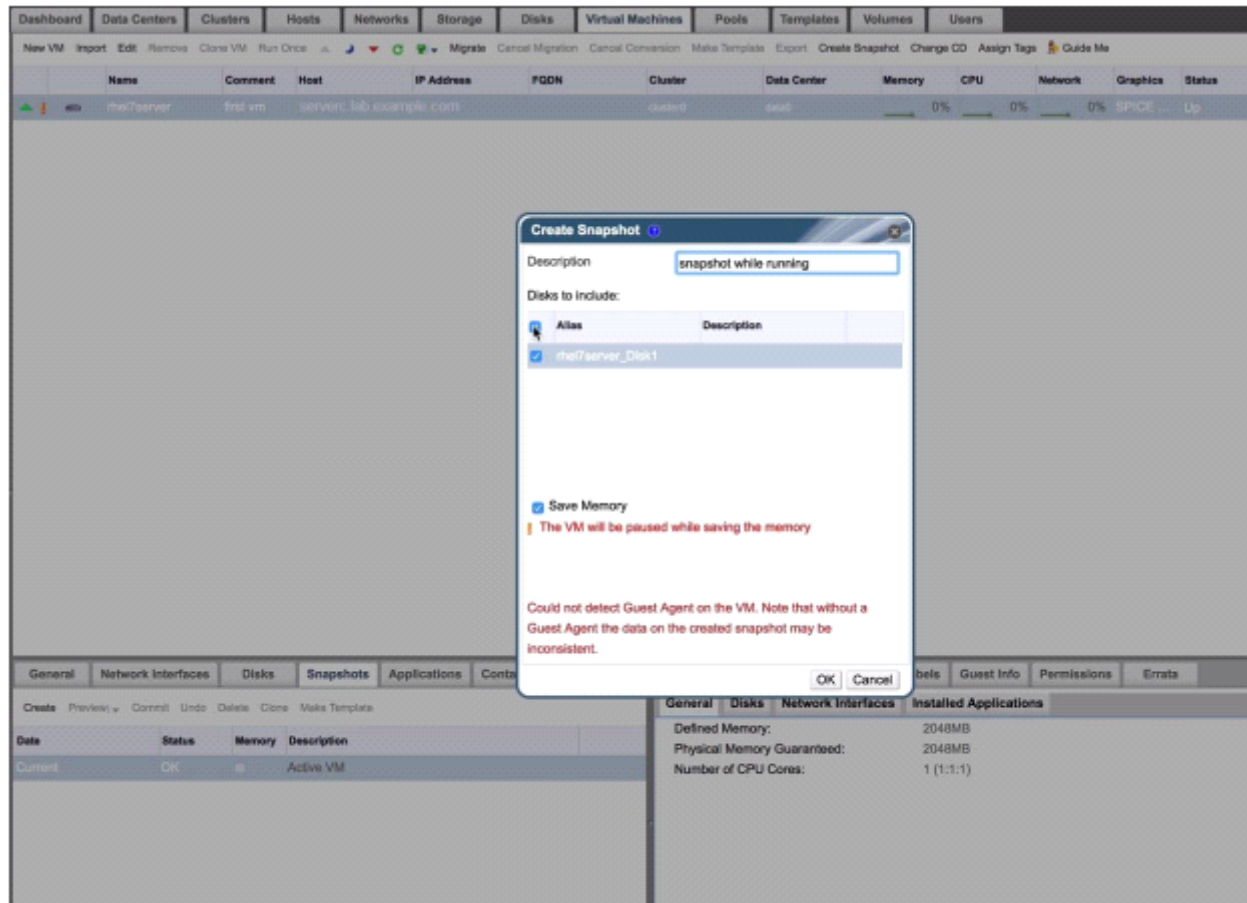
Dashboard | Data Centers | Clusters | Hosts | Networks | Storage | Disks | Virtual Machines | Pools | Templates | Volumes | Users

New VM Import Edit Remove Clone VM Run Once Migrate Cancel Migration Cancel Conversion Make Template Export Create Snapshot Change CD Assign Tags Guide Me

| | | Name | Comment | Host | IP Address | FQDN | Cluster | Data Center | Memory | CPU | Network | Graphics | Status |
|---|---|---|---|---|---|---|---|---|---|---|---|---|---|
| | | rhel7server | first vm | serverc.lab.example.com | | | cluster0 | local | 0% | 0% | 0% | SPICE ... | Up |

Create Snapshot

Description snapshot while running

Disks to include:

| | Alias | Description |
|---|---|---|
| | rhel7server_Disk1 | |

Save Memory

! The VM will be paused while saving the memory

Could not detect Guest Agent on the VM. Note that without a Guest Agent the data on the created snapshot may be inconsistent.

OK Cancel

General | Network Interfaces | Disks | Snapshots | Applications | Conta | bels | Guest Info | Permissions | Errata

Create Preview Commit Undo Delete Clone Make Template

| Date | Status | Memory | Description |
|---|---|---|---|
| Current | OK | | Active VM |

General | Disks | Network Interfaces | Installed Applications

Defined Memory: 2048MB
Physical Memory Guaranteed: 2048MB
Number of CPU Cores: 1 (1:1:1)